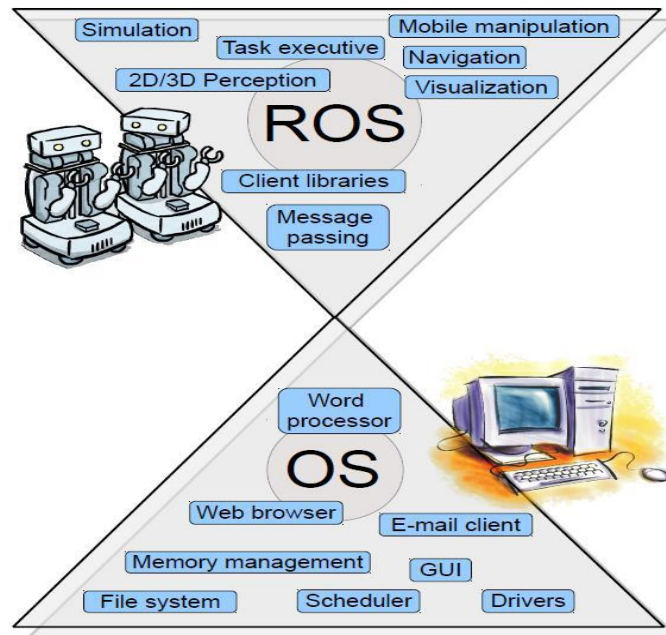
Simulation
Task executive
Mobile manipulation
Navigation
2D/3D Perception
Visualization
ROS
Client libraries
Message passing

Word processor
OS
Web browser
E-mail client
Memory management
GUI
File system
Scheduler
Drivers